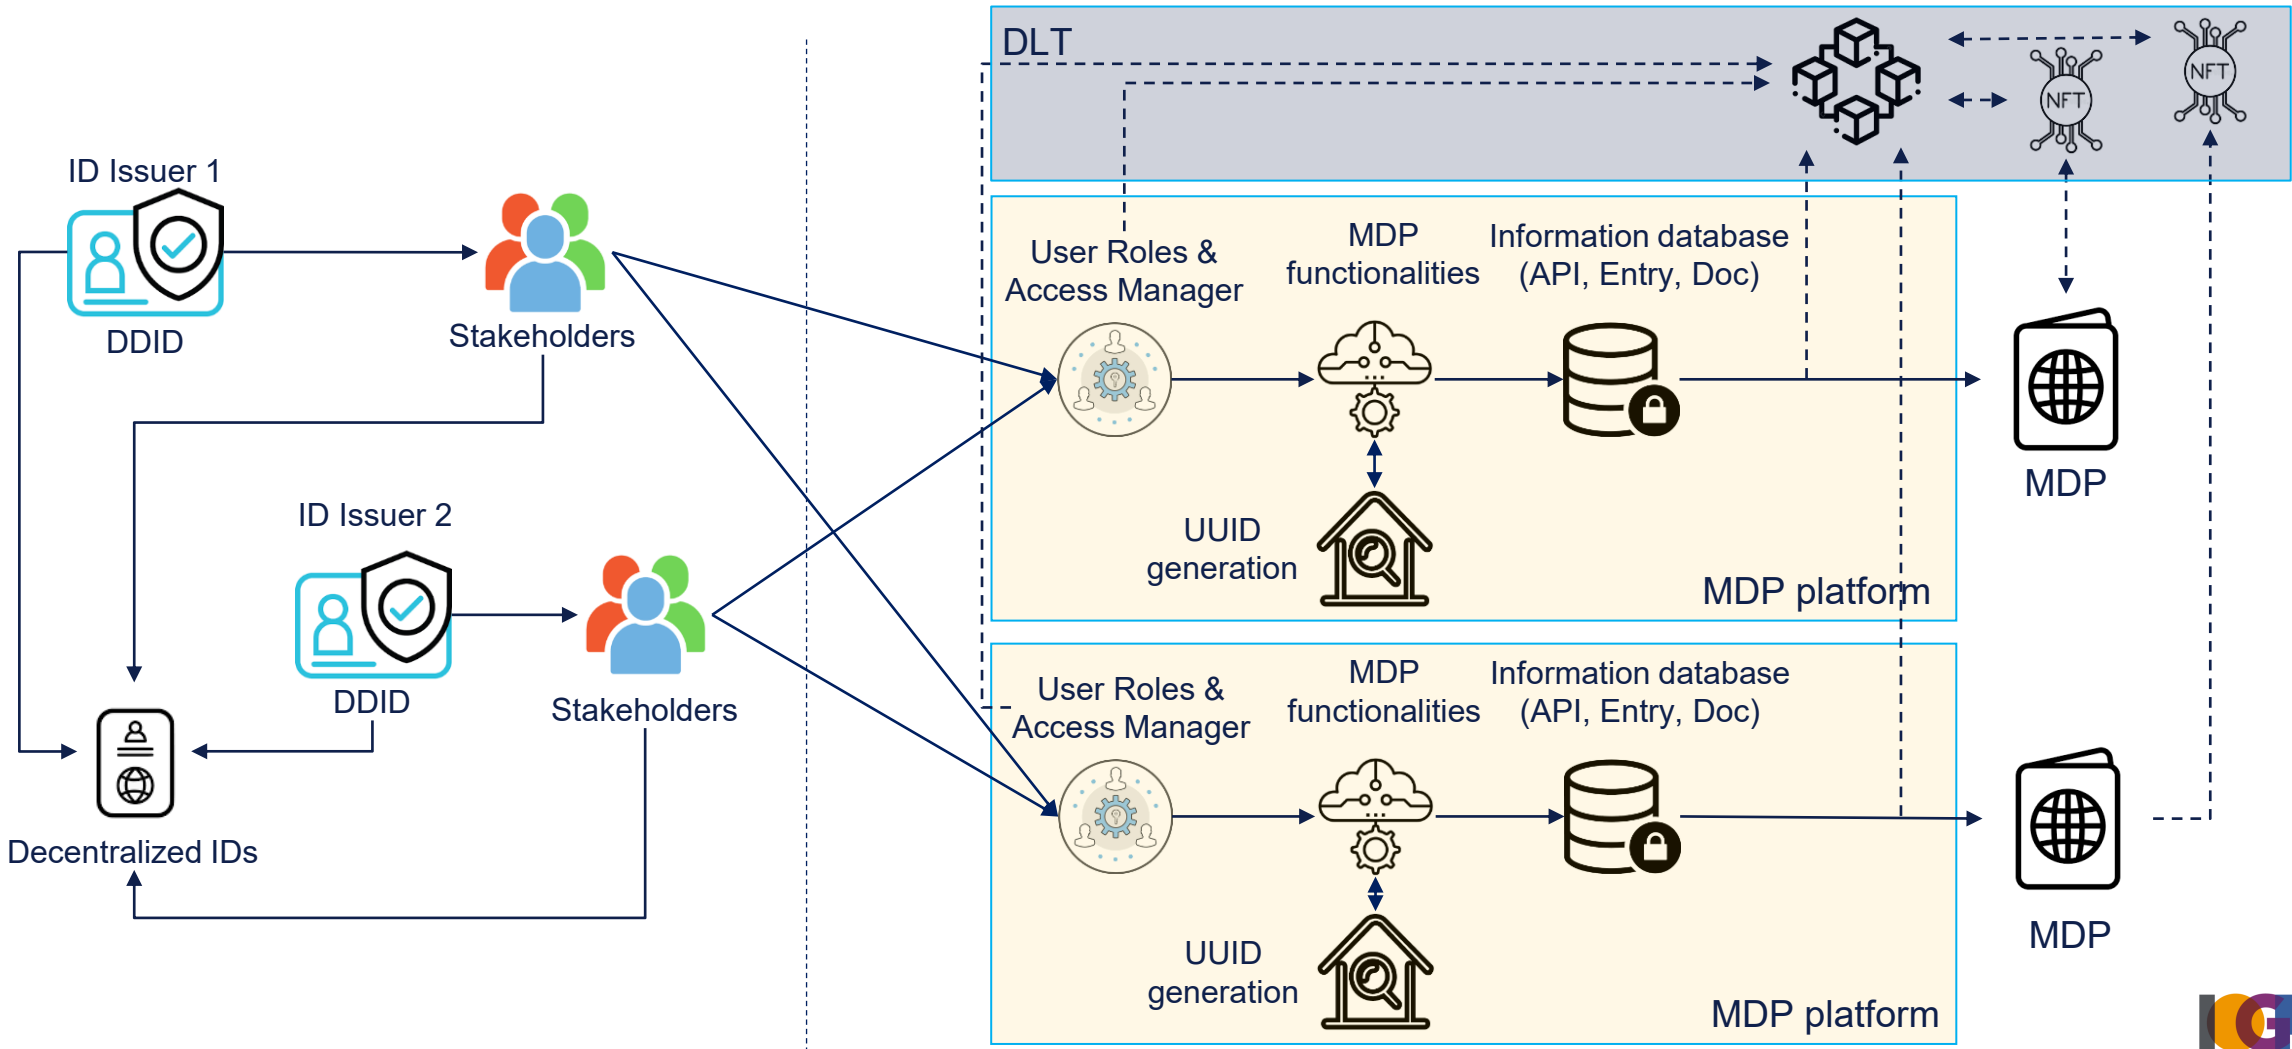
DLT

NFT

NFT

ID Issuer 1

DDID

Stakeholders

ID Issuer 2

DDID

Stakeholders

Decentralized IDs

User Roles & Access Manager

MDP functionalities

Information database (API, Entry, Doc)

UUID generation

MDP platform

MDP

User Roles & Access Manager

MDP functionalities

Information database (API, Entry, Doc)

UUID generation

MDP platform

MDP